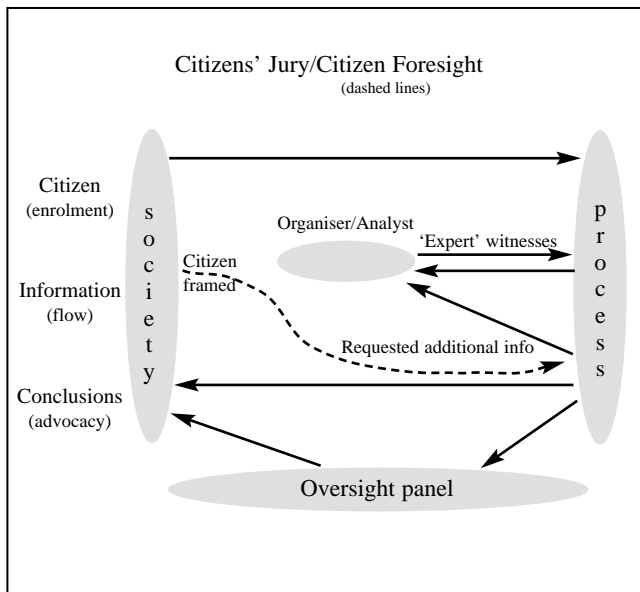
Citizens' Jury/Citizen Foresight
(dashed lines)

Citizen
(enrolment)

Information
(flow)

Conclusions
(advocacy)

s
o
c
i
e
t
y

Organiser/Analyst

'Expert' witnesses

Citizen
framed

Requested additional info

p
r
o
c
e
s
s

Oversight panel